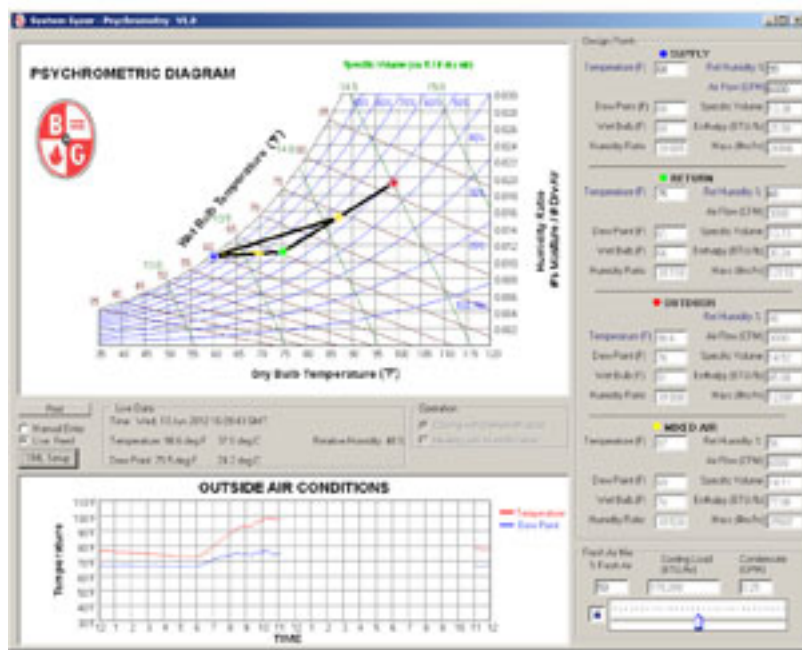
System Syzer - Psychrometry V1.0

PSYCHROMETRIC DIAGRAM

Specific Volume (cu ft / lb dry air)

14.5

15.0

Wet Bulb Temperature (°F)

Humidity Ratio
#'s Moisture / # Dry Air

0.030
0.028
0.026
0.024
0.022
0.020
0.018
0.016
0.014
0.012
0.010
0.008
0.006
0.004
0.002

35 40 45 50 55 60 65 70 75 80 85 90 95 100 105 110 115 120

Dry Bulb Temperature (°F)

Print

Manual Entry

Live Feed

XML Setup

Live Data

Time: Wed, 13 Jun 2012 15:29:43 GMT

Temperature: 98.6 deg F 37.0 deg C

Relative Humidity: 46 %

Dew Point: 75.5 deg F 24.2 deg C

Operation

Cooling with dehumidification

Heating with humidification

OUTSIDE AIR CONDITIONS

Temperature

110°F
100°F
90°F
80°F
70°F
60°F
50°F
40°F
30°F

Temperature

Dew Point

12 1 2 3 4 5 6 7 8 9 10 11 12 1 2 3 4 5 6 7 8 9 10 11 12

TIME

Design Point

SUPPLY

Temperature (F)

Rel Humidity %

Air Flow (CFM)

Dew Point (F)

Specific Volume

Wet Bulb (F)

Enthalpy (BTU/lb)

Humidity Ratio

Mass (lbs/hr)

RETURN

Temperature (F)

Rel Humidity %

Air Flow (CFM)

Dew Point (F)

Specific Volume

Wet Bulb (F)

Enthalpy (BTU/lb)

Humidity Ratio

Mass (lbs/hr)

OUTDOOR

Rel Humidity %

Temperature (F)

Air Flow (CFM)

Dew Point (F)

Specific Volume

Wet Bulb (F)

Enthalpy (BTU/lb)

Humidity Ratio

Mass (lbs/hr)

MIXED AIR

Temperature (F)

Rel Humidity %

Air Flow (CFM)

Dew Point (F)

Specific Volume

Wet Bulb (F)

Enthalpy (BTU/lb)

Humidity Ratio

Mass (lbs/hr)

Fresh Air Mix
% Fresh Air

Cooling Load
(BTU/hr)

Condensate
(GPH)